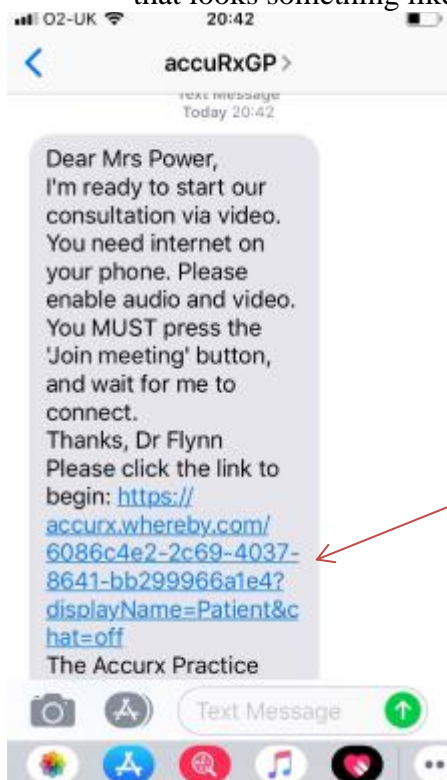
that looks something like

O2-UK 20:42

accuRxGP >

Text Message
Today 20:42

Dear Mrs Power,
I'm ready to start our consultation via video. You need internet on your phone. Please enable audio and video. You MUST press the 'Join meeting' button, and wait for me to connect.
Thanks, Dr Flynn
Please click the link to begin: https://accurx.whereby.com/6086c4e2-2c69-4037-8641-bb299966a1e4?displayName=Patient&chat=off
The Accurx Practice

Text Message